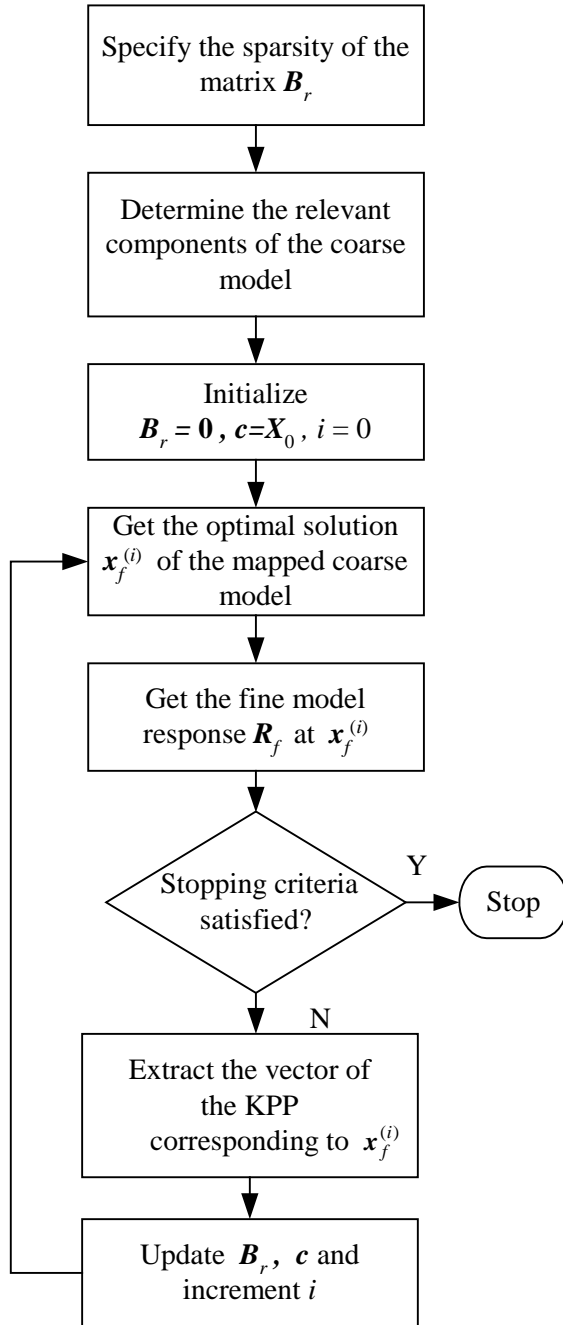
Specify the sparsity of the matrix $\boldsymbol{B}_r$

Determine the relevant components of the coarse model

Initialize
$\boldsymbol{B}_r = \mathbf{0}$ , $\boldsymbol{c}=\boldsymbol{X}_0$ , $i = 0$

Get the optimal solution $\boldsymbol{x}_f^{(i)}$ of the mapped coarse model

Get the fine model response $\boldsymbol{R}_f$ at $\boldsymbol{x}_f^{(i)}$

Stopping criteria satisfied?

Y

Stop

N

Extract the vector of the KPP corresponding to $\boldsymbol{x}_f^{(i)}$

Update $\boldsymbol{B}_r$, $\boldsymbol{c}$ and increment $i$